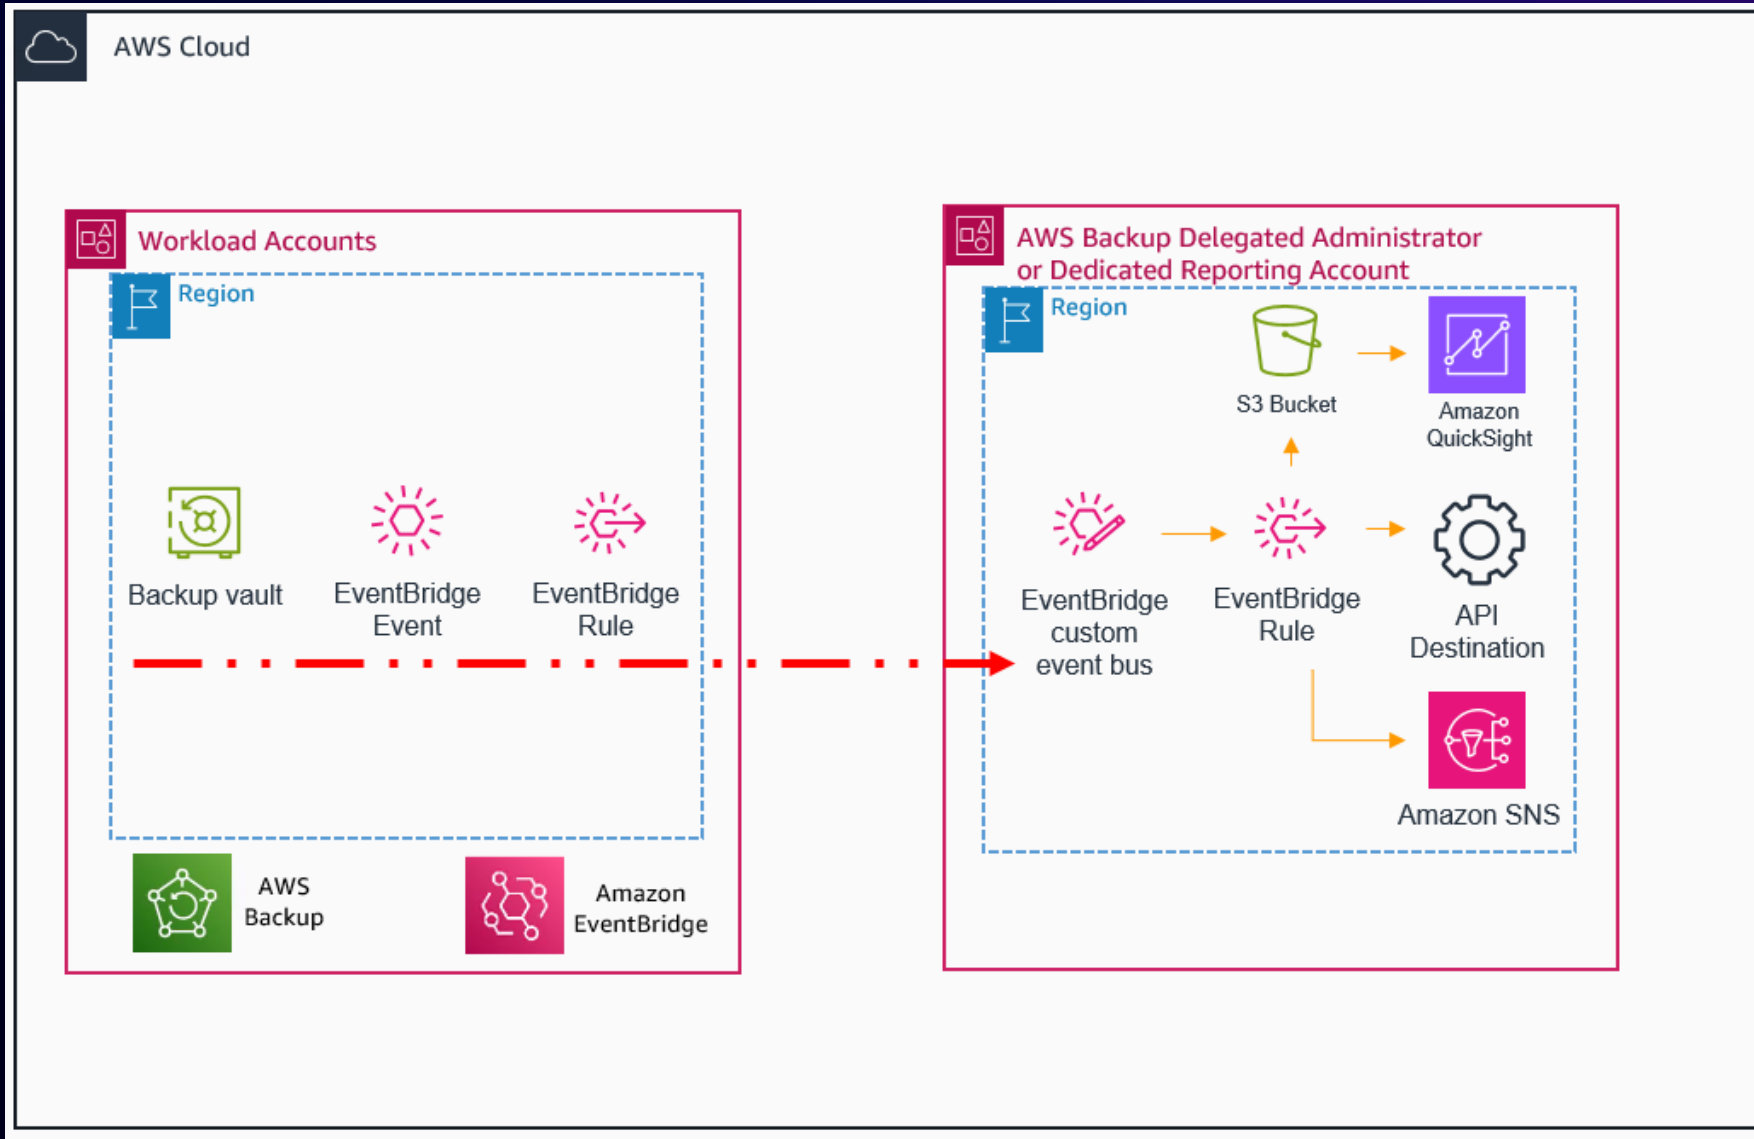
AWS Cloud

Workload Accounts

Region

Backup vault

EventBridge Event

EventBridge Rule

AWS Backup

Amazon EventBridge

AWS Backup Delegated Administrator or Dedicated Reporting Account

Region

S3 Bucket

Amazon QuickSight

EventBridge custom event bus

EventBridge Rule

API Destination

Amazon SNS